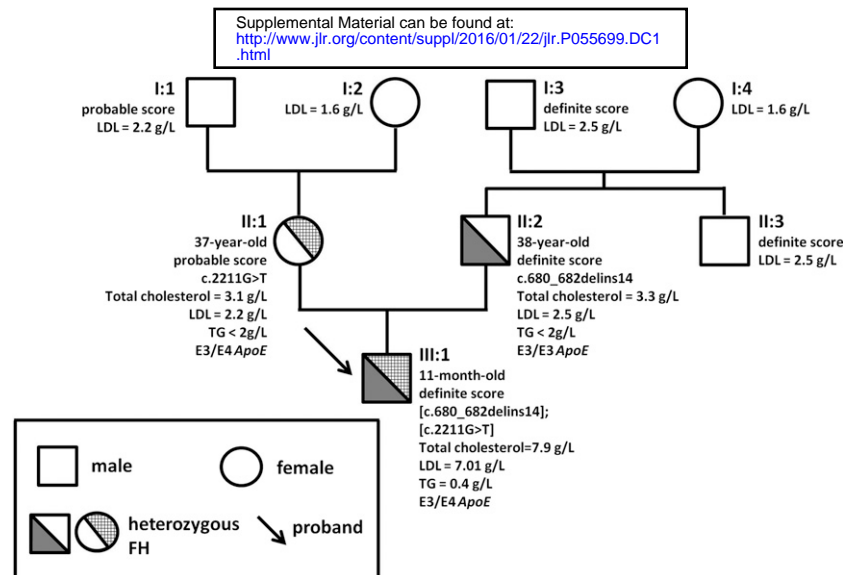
Supplemental Material can be found at:
http://www.jlr.org/content/suppl/2016/01/22/jlr.P055699.DC1.html

I:1
probable score
LDL = 2.2 g/L

I:2
LDL = 1.6 g/L

I:3
definite score
LDL = 2.5 g/L

I:4
LDL = 1.6 g/L

II:1
37-year-old
probable score
c.2211G>T
Total cholesterol = 3.1 g/L
LDL = 2.2 g/L
TG < 2g/L
E3/E4 *ApoE*

II:2
38-year-old
definite score
c.680_682delins14
Total cholesterol = 3.3 g/L
LDL = 2.5 g/L
TG < 2g/L
E3/E3 *ApoE*

II:3
definite score
LDL = 2.5 g/L

III:1
11-month-old
definite score
[c.680_682delins14];
[c.2211G>T]
Total cholesterol=7.9 g/L
LDL = 7.01 g/L
TG = 0.4 g/L
E3/E4 *ApoE*

male
female
heterozygous FH
proband